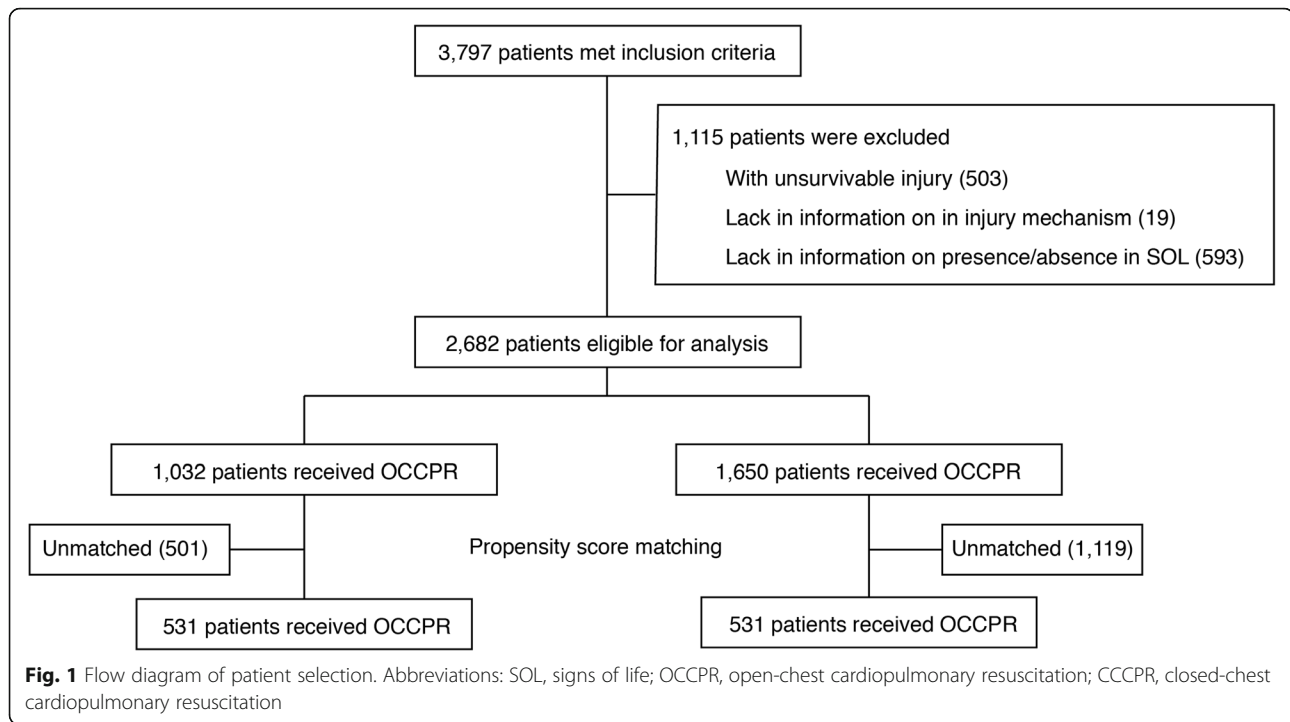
3,797 patients met inclusion criteria

1,115 patients were excluded

With unsurvivable injury (503)

Lack in information on in injury mechanism (19)

Lack in information on presence/absence in SOL (593)

2,682 patients eligible for analysis

1,032 patients received OCCPR

1,650 patients received OCCPR

Unmatched (501)

Propensity score matching

Unmatched (1,119)

531 patients received OCCPR

531 patients received OCCPR

**Fig. 1** Flow diagram of patient selection. Abbreviations: SOL, signs of life; OCCPR, open-chest cardiopulmonary resuscitation; CCCPR, closed-chest cardiopulmonary resuscitation